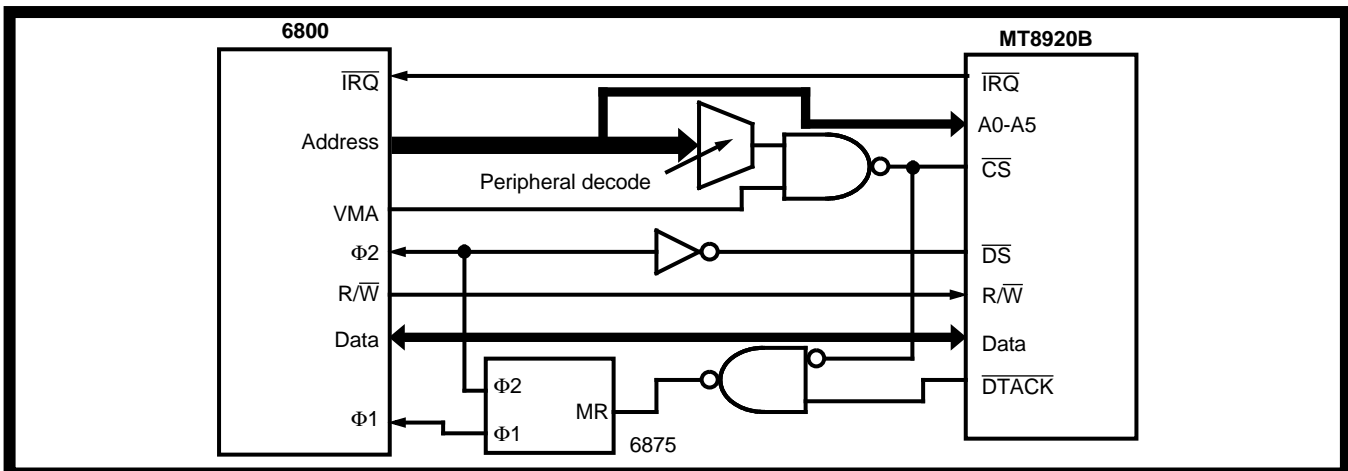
6800

$\overline{IRQ}$

Address

VMA

$\Phi2$

$R/\overline{W}$

Data

$\Phi1$

Peripheral decode

$\Phi2$

MR

$\Phi1$

6875

MT8920B

$\overline{IRQ}$

A0-A5

$\overline{CS}$

$\overline{DS}$

$R/\overline{W}$

Data

$\overline{DTACK}$